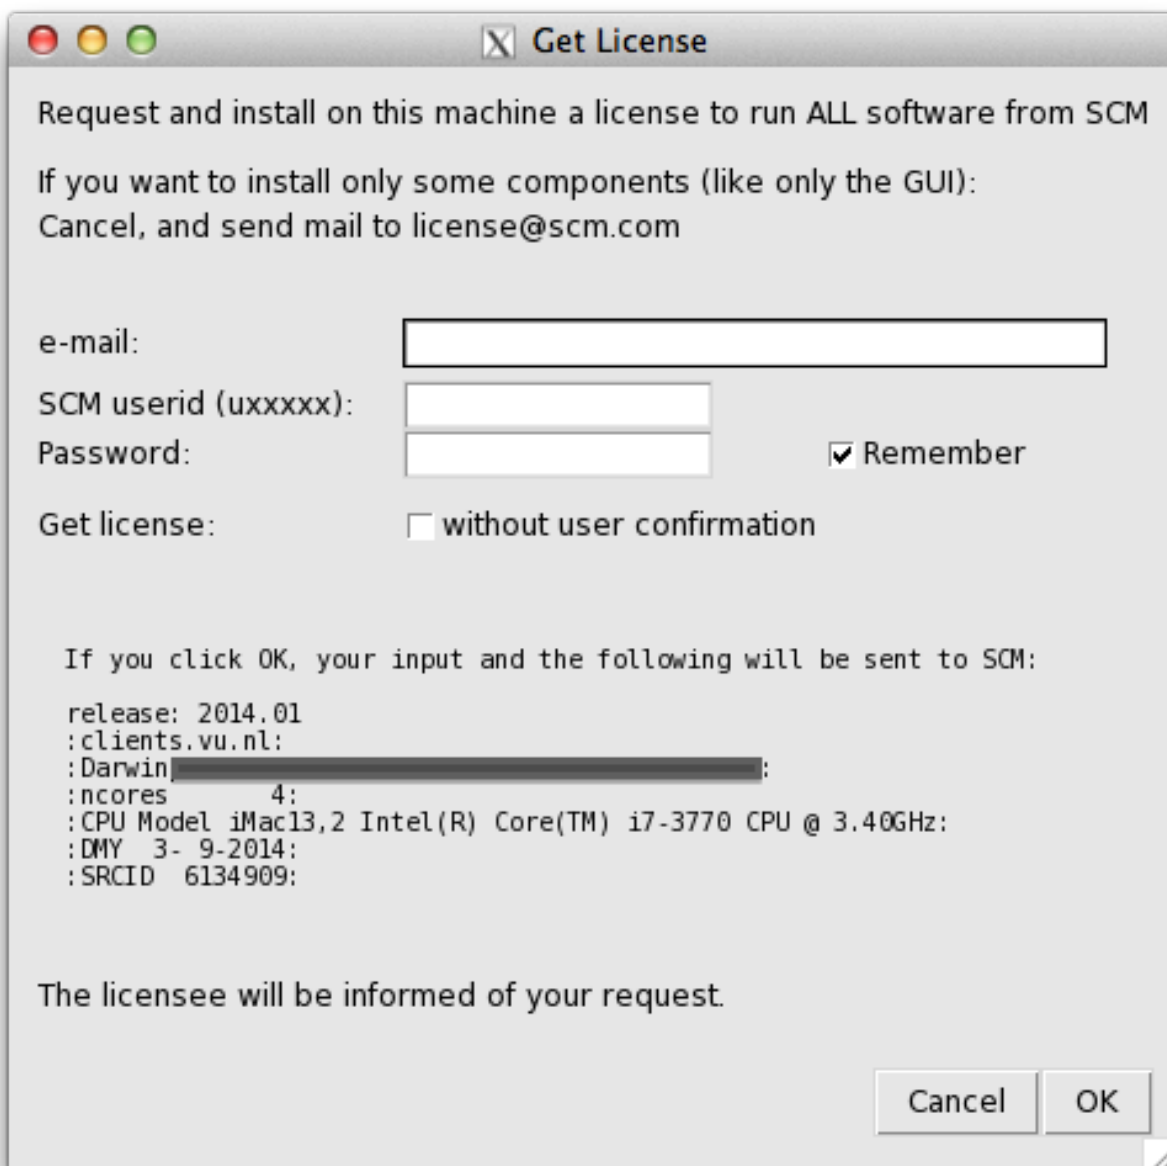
Get License

Request and install on this machine a license to run ALL software from SCM

If you want to install only some components (like only the GUI):
Cancel, and send mail to license@scm.com

e-mail:
SCM userid (uxxxxx):
Password:
Remember
Get license:
without user confirmation

If you click OK, your input and the following will be sent to SCM:

release: 2014.01
:clients.vu.nl:
:Darwin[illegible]:
:ncores 4:
:CPU Model iMac13,2 Intel(R) Core(TM) i7-3770 CPU @ 3.40GHz:
:DMY 3- 9-2014:
:SRCID 6134909:

The licensee will be informed of your request.

Cancel
OK